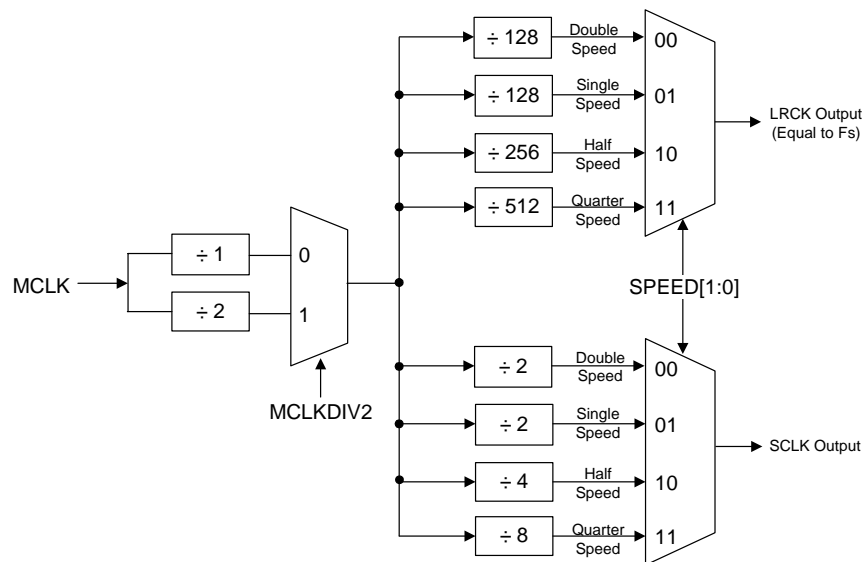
MCLK

÷ 1

÷ 2

0

1

MCLKDIV2

÷ 128
Double Speed
00

÷ 128
Single Speed
01

÷ 256
Half Speed
10

÷ 512
Quarter Speed
11

LRCK Output (Equal to Fs)

SPEED[1:0]

÷ 2
Double Speed
00

÷ 2
Single Speed
01

÷ 4
Half Speed
10

÷ 8
Quarter Speed
11

SCLK Output